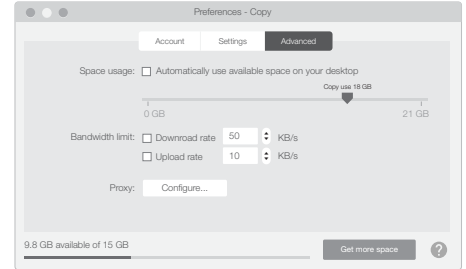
Preferences - Copy

Account Settings Advanced

Space usage: Automatically use available space on your desktop

Copy use 18 GB

0 GB 21 GB

Bandwidth limit: Downroad rate 50 KB/s

Upload rate 10 KB/s

Proxy: Configure...

9.8 GB available of 15 GB

Get more space

?